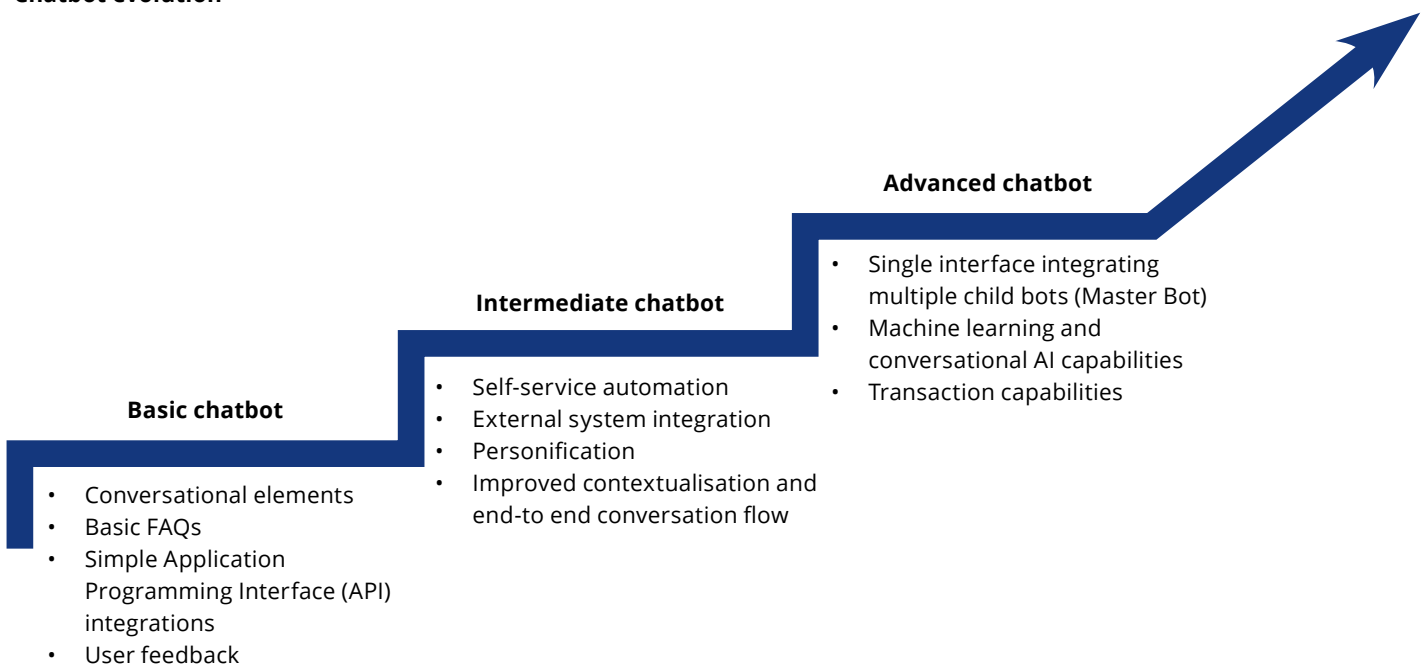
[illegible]

Advanced chatbot

- Single interface integrating multiple child bots (Master Bot)
- Machine learning and conversational AI capabilities
- Transaction capabilities

Intermediate chatbot

- Self-service automation
- External system integration
- Personification
- Improved contextualisation and end-to end conversation flow

Basic chatbot

- Conversational elements
- Basic FAQs
- Simple Application Programming Interface (API) integrations
- User feedback